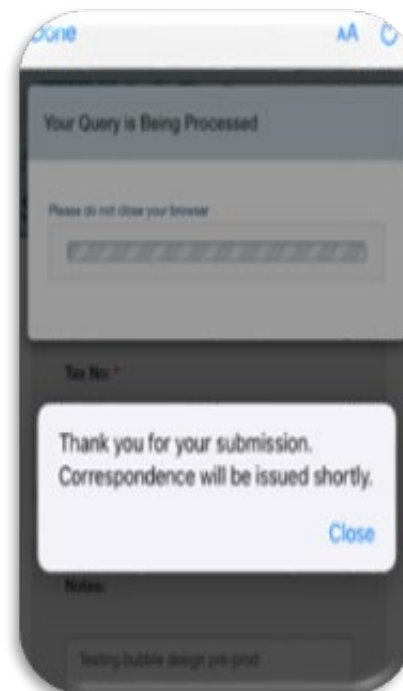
Done

AA

Your Query is Being Processed

Please do not close your browser

Tax No: *

Thank you for your submission. Correspondence will be issued shortly.

Close

Notes:

Testing bubble design pre prod